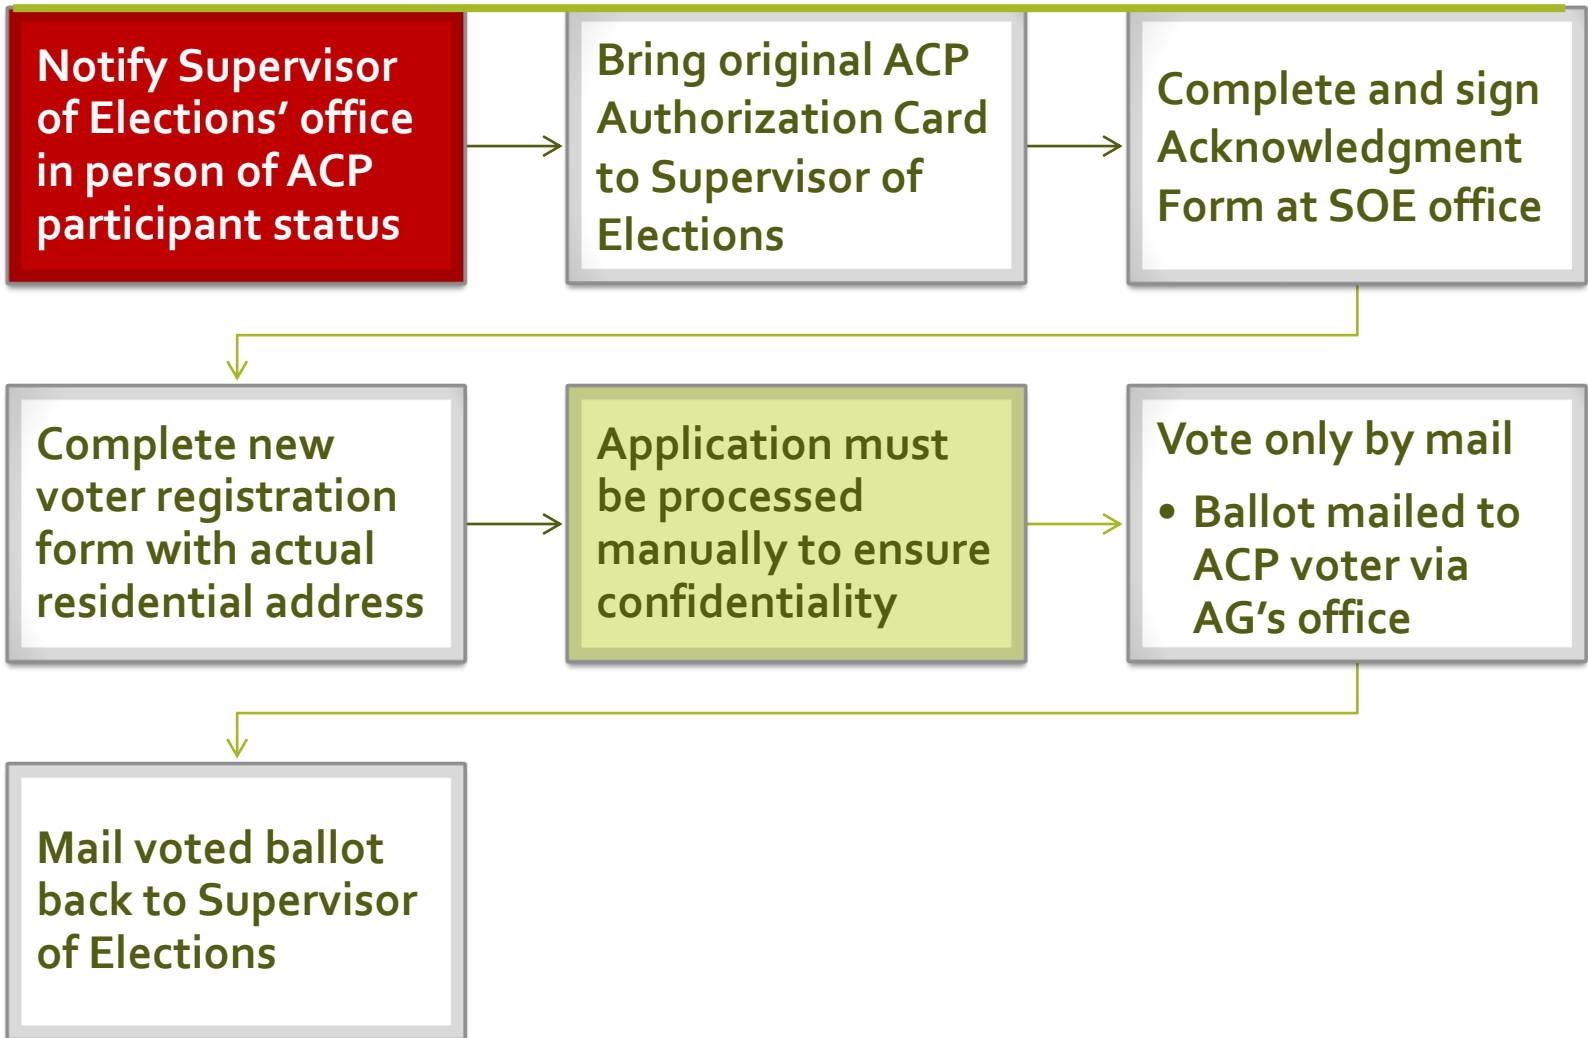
Notify Supervisor of Elections' office in person of ACP participant status

Bring original ACP Authorization Card to Supervisor of Elections

Complete and sign Acknowledgment Form at SOE office

Complete new voter registration form with actual residential address

Application must be processed manually to ensure confidentiality

Vote only by mail

• Ballot mailed to ACP voter via AG's office

Mail voted ballot back to Supervisor of Elections